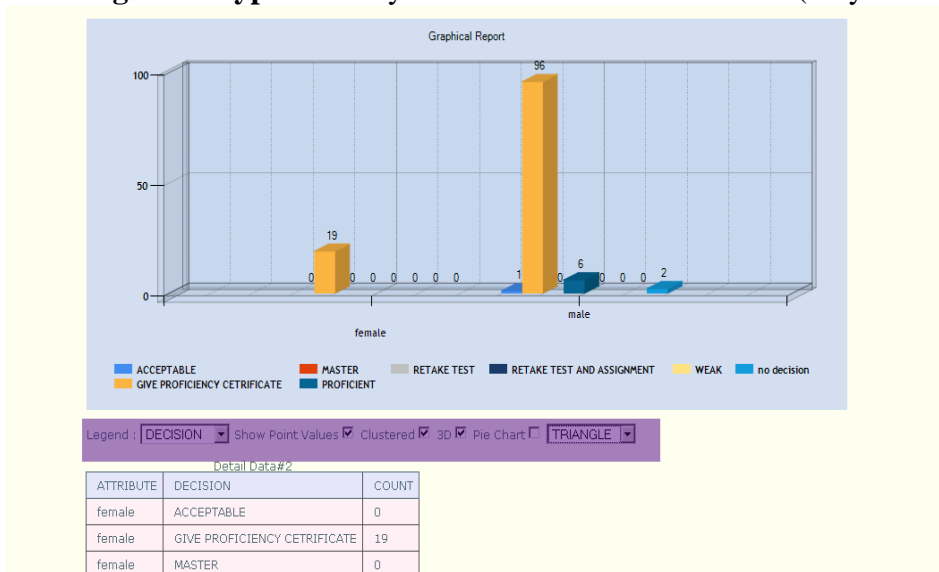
Graphical Report

100

50

0

19

0 0 0 0 0 0 0

96

1 0

6

0 0 0

2

female

male

ACCEPTABLE
MASTER
RETAKE TEST
RETAKE TEST AND ASSIGNMENT
WEAK
no decision
GIVE PROFICIENCY CETRIFICATE
PROFICIENT

Legend : DECISION Show Point Values ☑ Clustered ☑ 3D ☑ Pie Chart ☐ TRIANGLE

Detail Data#2

| ATTRIBUTE | DECISION | COUNT |
|---|---|---|
| female | ACCEPTABLE | 0 |
| female | GIVE PROFICIENCY CETRIFICATE | 19 |
| female | MASTER | 0 |